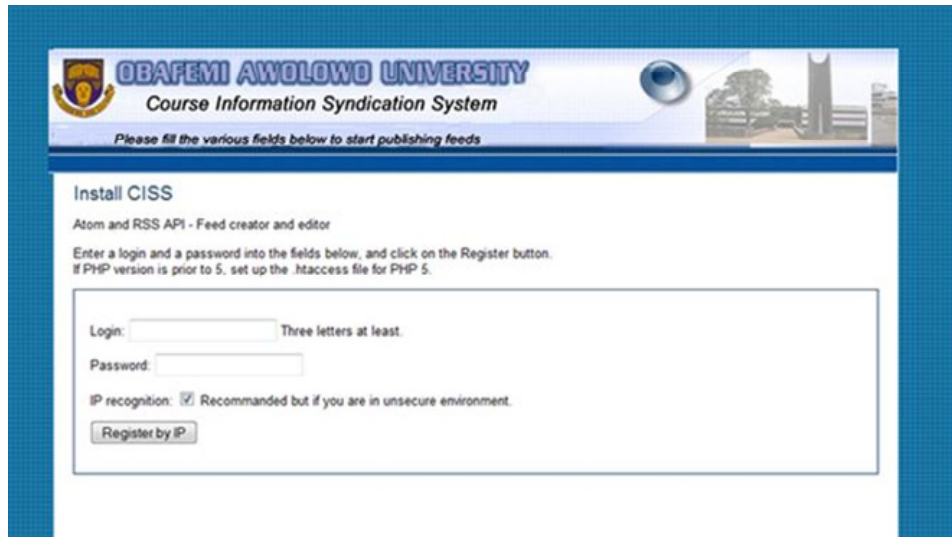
OBAFEMI AWOLOWO UNIVERSITY
Course Information Syndication System

Please fill the various fields below to start publishing feeds

Install CISS

Atom and RSS API - Feed creator and editor

Enter a login and a password into the fields below, and click on the Register button.
If PHP version is prior to 5, set up the .htaccess file for PHP 5.

Login: Three letters at least.

Password:

IP recognition: Recommanded but if you are in unsecure environment.

Register by IP